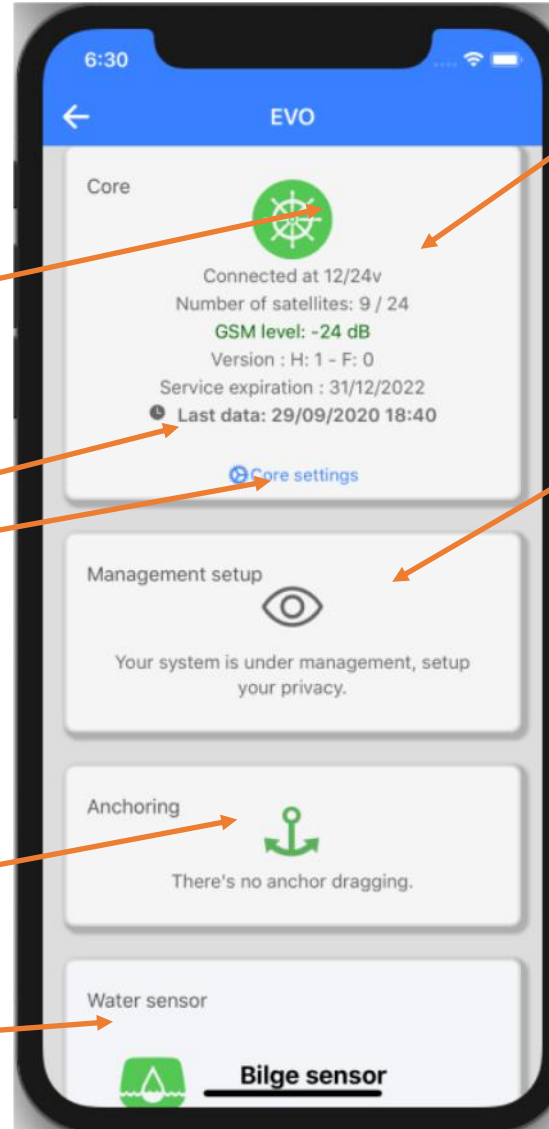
6:30

EVO

Core

Connected at 12/24v

Number of satellites: 9 / 24

GSM level: -24 dB

Version : H: 1 - F: 0

Service expiration : 31/12/2022

Last data: 29/09/2020 18:40

Core settings

Management setup

Your system is under management, setup your privacy.

Anchoring

There's no anchor dragging.

Water sensor

Bilge sensor